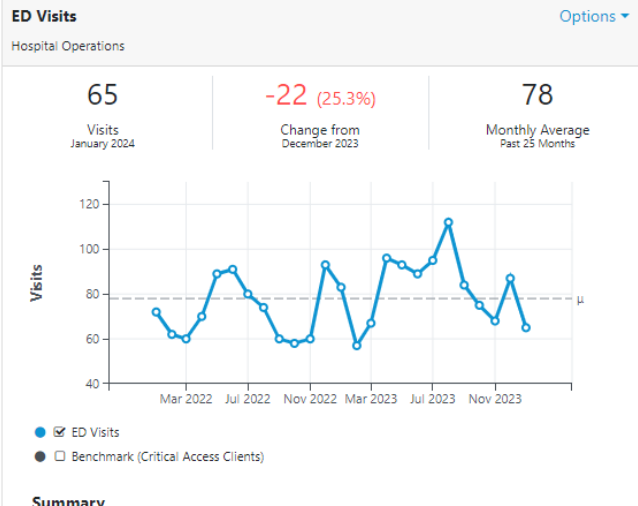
ED Visits

Options ▾

Hospital Operations

65
Visits
January 2024

-22 (25.3%)
Change from
December 2023

78
Monthly Average
Past 25 Months

Visits

120
100
80
60
40

μ

Mar 2022 Jul 2022 Nov 2022 Mar 2023 Jul 2023 Nov 2023

☑ ED Visits
☐ Benchmark (Critical Access Clients)

Summary